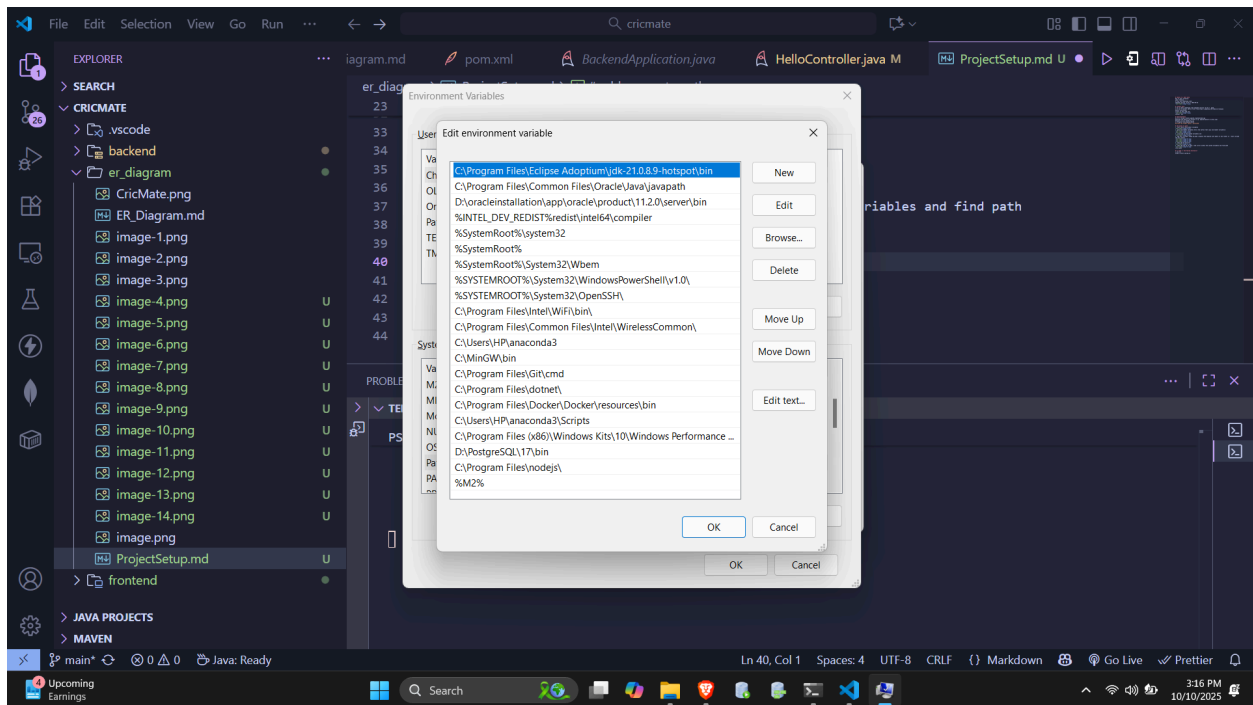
File Edit Selection View Go Run ··· ← → cricmate

EXPLORER ···
> SEARCH
CRICMATE
> .vscode
> backend
er_diagram
CricMate.png
ER_Diagram.md
image-1.png
image-2.png
image-3.png
image-4.png U
image-5.png U
image-6.png U
image-7.png U
image-8.png U
image-9.png U
image-10.png U
image-11.png U
image-12.png U
image-13.png U
image-14.png U
image.png
ProjectSetup.md U
> frontend
> JAVA PROJECTS
> MAVEN

iagram.md pom.xml BackendApplication.java HelloController.java M ProjectSetup.md U

23
33
34
35
36
37 riables and find path
38
39
40
41
42
43
44

PROBLE
PS

Environment Variables
User
Va
Ch
OL
On
Pa
TE
TM
Syst
Va
M2
MI
Mo
NU
OS
Pa
PA

Edit environment variable

C:\Program Files\Eclipse Adoptium\jdk-21.0.8.9-hotspot\bin
C:\Program Files\Common Files\Oracle\Java\javapath
D:\oracleinstallation\app\oracle\product\11.2.0\server\bin
%INTEL_DEV_REDIST%redist\intel64\compiler
%SystemRoot%\system32
%SystemRoot%
%SystemRoot%\System32\Wbem
%SYSTEMROOT%\System32\WindowsPowerShell\v1.0\
%SYSTEMROOT%\System32\OpenSSH\
C:\Program Files\Intel\WiFi\bin\
C:\Program Files\Common Files\Intel\WirelessCommon\
C:\Users\HP\anaconda3
C:\MinGW\bin
C:\Program Files\Git\cmd
C:\Program Files\dotnet\
C:\Program Files\Docker\Docker\resources\bin
C:\Users\HP\anaconda3\Scripts
C:\Program Files (x86)\Windows Kits\10\Windows Performance ...
D:\PostgreSQL\17\bin
C:\Program Files\nodejs\
%M2%

New
Edit
Browse...
Delete
Move Up
Move Down
Edit text...

OK Cancel

OK Cancel

main* ⊗ 0 ⚠ 0 Java: Ready
Ln 40, Col 1 Spaces: 4 UTF-8 CRLF {} Markdown Go Live Prettier

4 Upcoming Earnings
Search
3:16 PM 10/10/2025